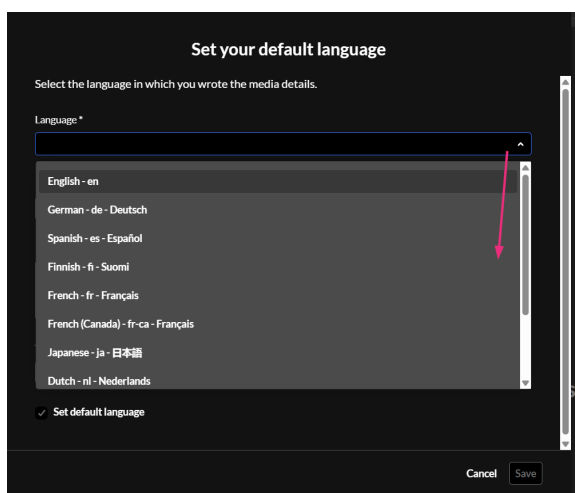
Set your default language

Select the language in which you wrote the media details.

Language *

English - en

German - de - Deutsch

Spanish - es - Español

Finnish - fi - Suomi

French - fr - Français

French (Canada) - fr-ca - Français

Japanese - ja - 日本語

Dutch - nl - Nederlands

Set default language

Cancel

Save